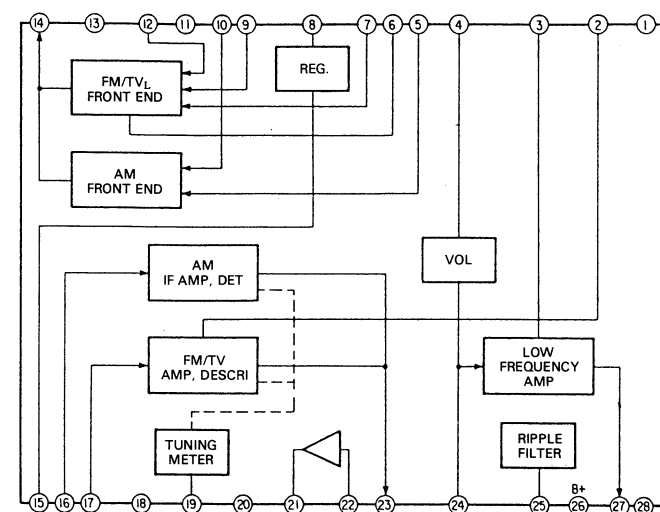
14 13 12 11 10 9 8 7 6 5 4 3 2 1

FM/TV$_L$ FRONT END

REG.

AM FRONT END

AM IF AMP, DET

VOL

FM/TV AMP, DESCRI

LOW FREQUENCY AMP

TUNING METER

RIPPLE FILTER

B+

15 16 17 18 19 20 21 22 23 24 25 26 27 28